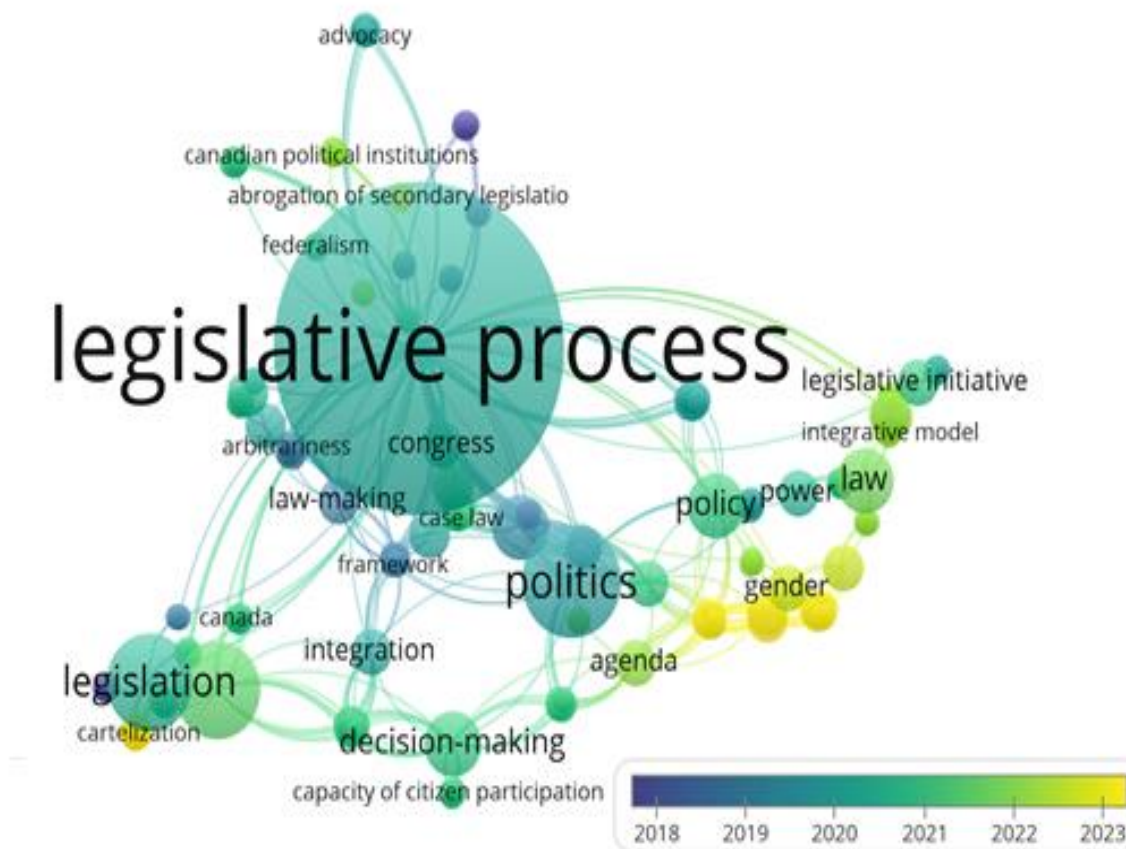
advocacy

canadian political institutions

abrogation of secondary legislatio

federalism

legislative process

legislative initiative

integrative model

arbitrariness

congress

law-making

case law

policy

power

law

framework

politics

gender

canada

integration

agenda

legislation

cartelization

decision-making

capacity of citizen participation

2018 2019 2020 2021 2022 2023